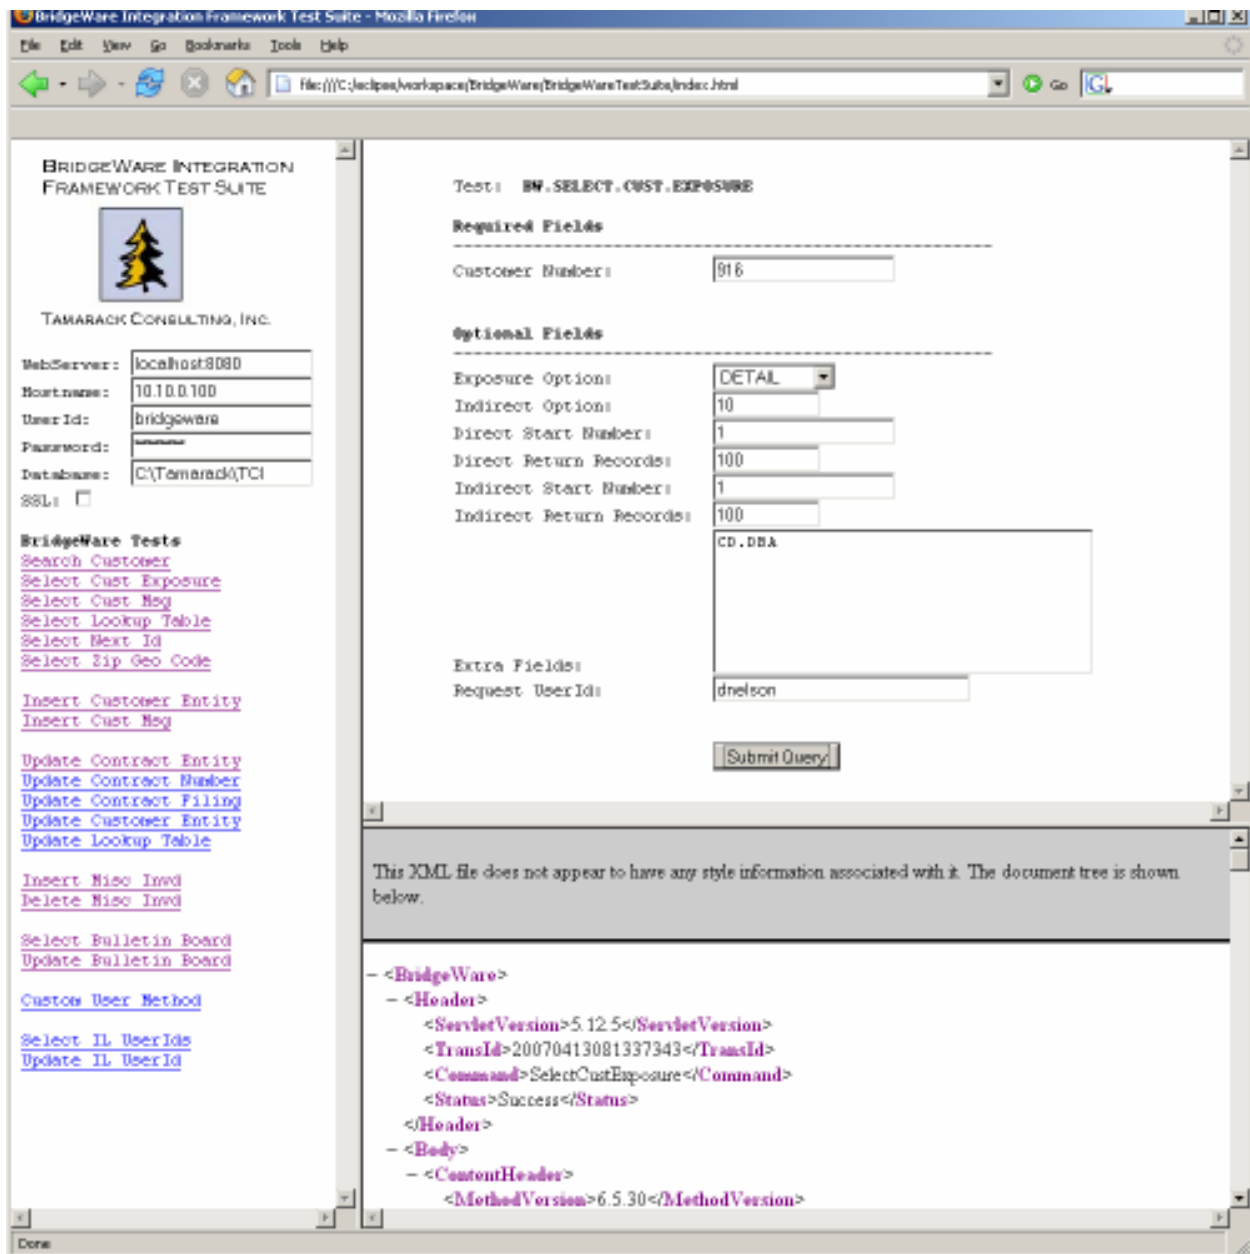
BridgeWare Integration Framework Test Suite - Mozilla Firefox

File Edit View Go Bookmarks Tools Help

file:///C:/eclipse/workspace/BridgeWare/BridgeWareTestSuite/index.html

Go

BRIDGEWARE INTEGRATION FRAMEWORK TEST SUITE

TAMARACK CONSULTING, INC.

WebServer: localhost:8080
Hostname: 10.10.0.100
User Id: bridgeware
Password: ******
Database: C:\Tamarack\TCI
SSL:

BridgeWare Tests
Search Customer
Select Cust Exposure
Select Cust Msg
Select Lookup Table
Select Next Id
Select Zip Geo Code

Insert Customer Entity
Insert Cust Msg

Update Contract Entity
Update Contract Number
Update Contract Filing
Update Customer Entity
Update Lookup Table

Insert Misc Invd
Delete Misc Invd

Select Bulletin Board
Update Bulletin Board

Custom User Method

Select IL UserIds
Update IL UserId

Test: BW.SELECT.CUST.EXPOSURE

Required Fields

Customer Number: 916

Optional Fields

Exposure Option: DETAIL
Indirect Option: 10
Direct Start Number: 1
Direct Return Records: 100
Indirect Start Number: 1
Indirect Return Records: 100
CD.DBA
Extra Fields:
Request UserId: dnelson

Submit Query

This XML file does not appear to have any style information associated with it. The document tree is shown below.

- <BridgeWare>
- <Header>
<ServletVersion>5.12.5</ServletVersion>
<TransId>20070413081337343</TransId>
<Command>SelectCustExposure</Command>
<Status>Success</Status>
</Header>
- <Body>
- <ContentHeader>
<MethodVersion>6.5.30</MethodVersion>

Done